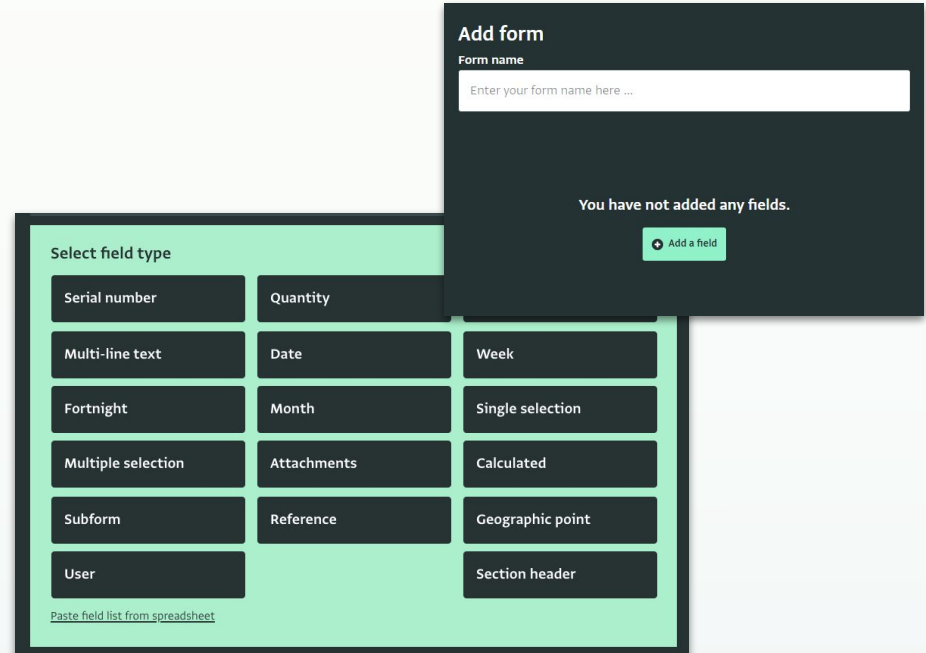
Add form
Form name
Enter your form name here ...

You have not added any fields.

Add a field

Select field type

Serial number
Quantity
Multi-line text
Date
Week
Fortnight
Month
Single selection
Multiple selection
Attachments
Calculated
Subform
Reference
Geographic point
User
Section header

Paste field list from spreadsheet